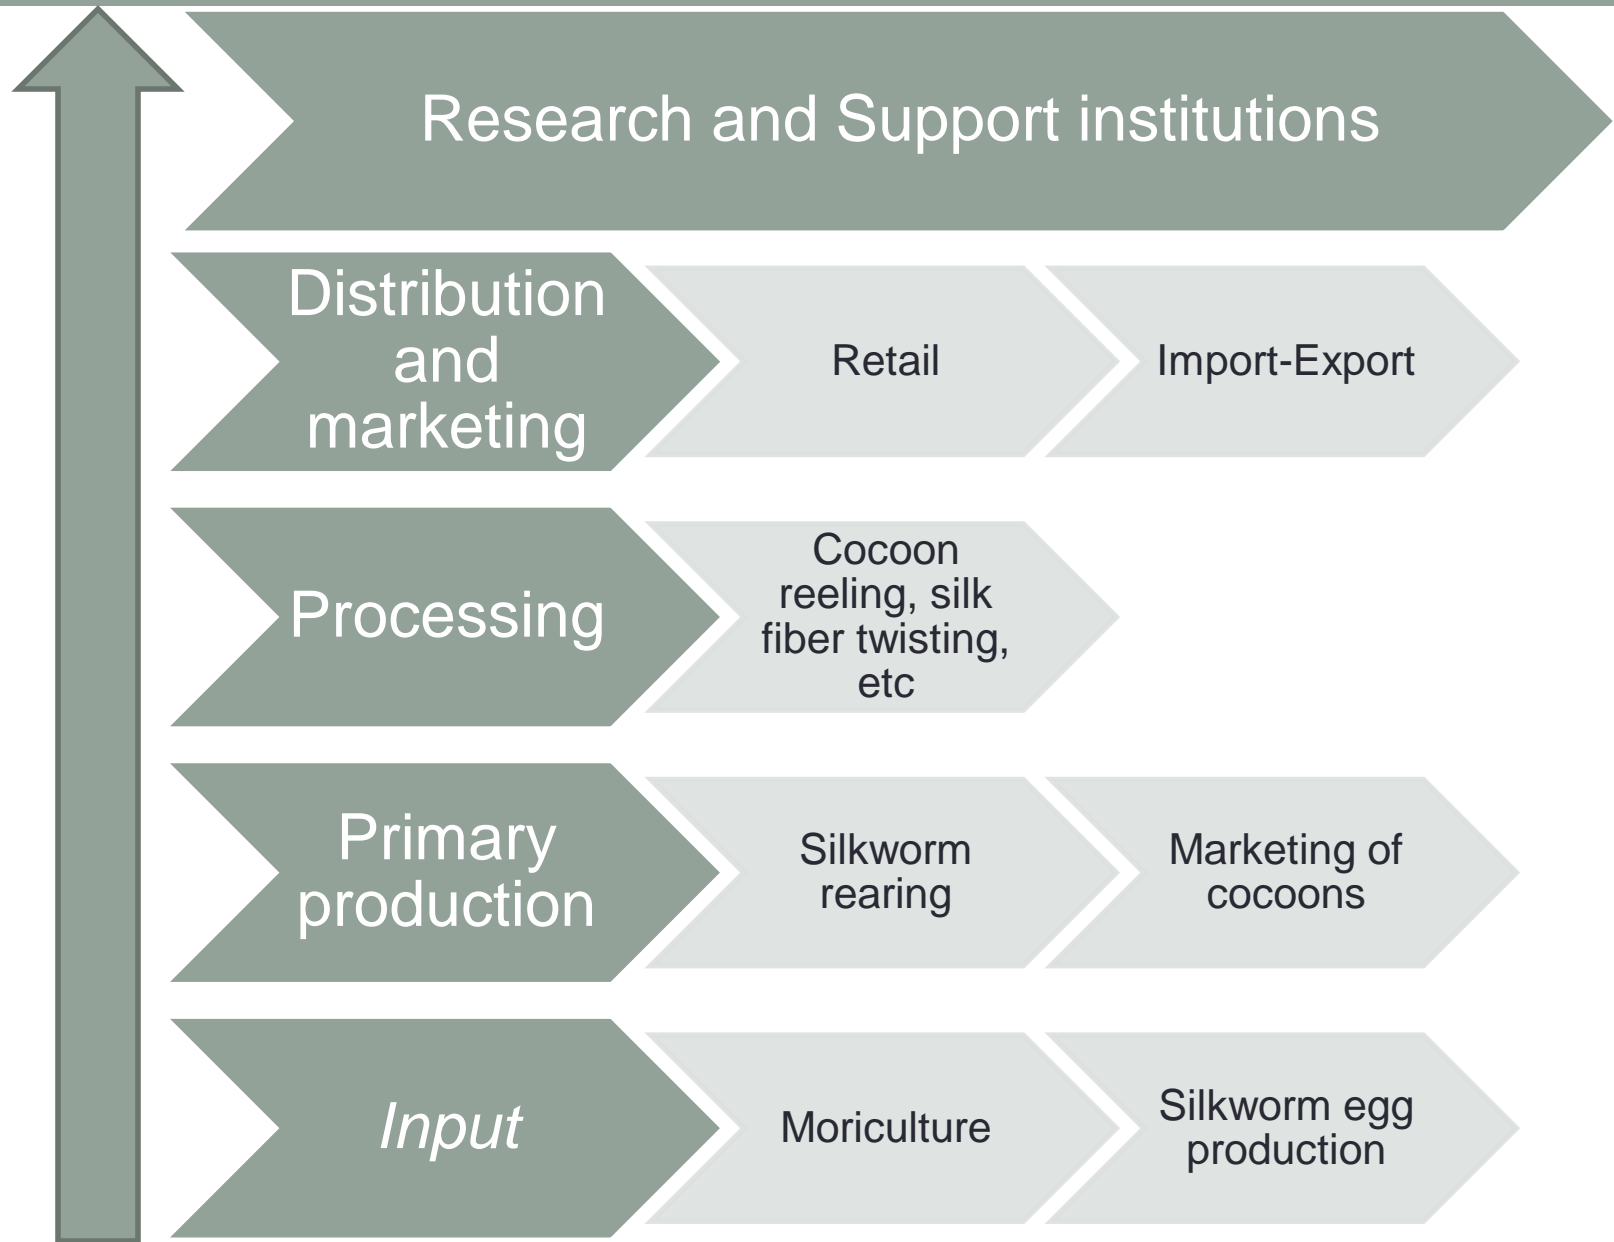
Research and Support institutions

Distribution and marketing

Retail

Import-Export

Processing

Cocoon reeling, silk fiber twisting, etc

Primary production

Silkworm rearing

Marketing of cocoons

Input

Moriculture

Silkworm egg production